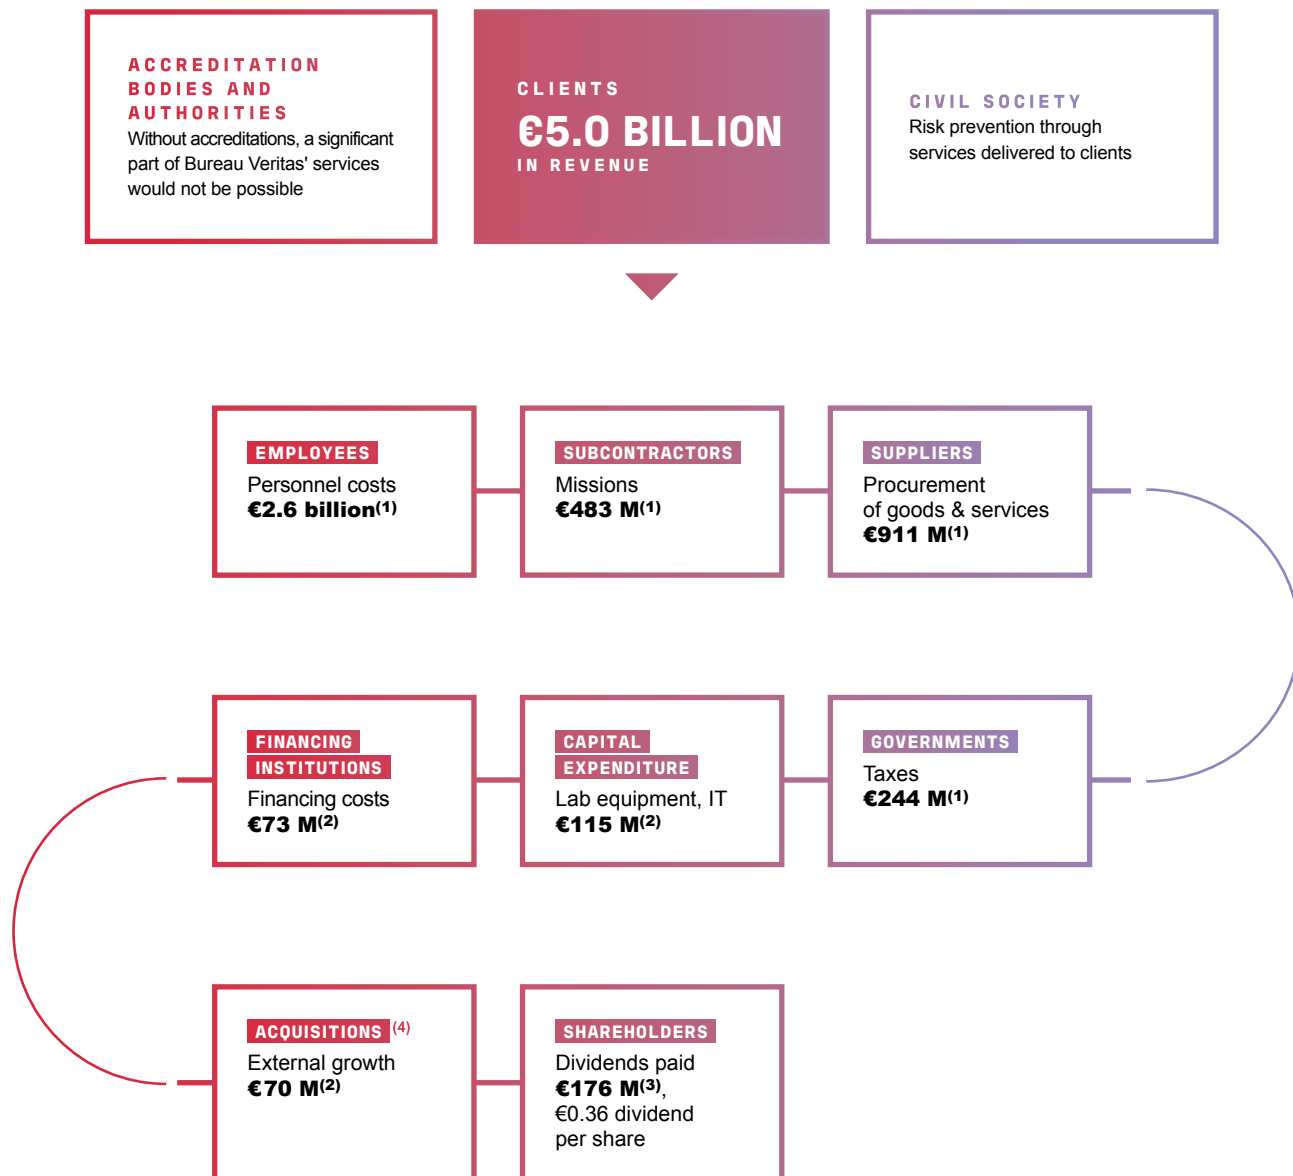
ACCREDITATION BODIES AND AUTHORITIES
Without accreditations, a significant part of Bureau Veritas' services would not be possible

CLIENTS
€5.0 BILLION
IN REVENUE

CIVIL SOCIETY
Risk prevention through services delivered to clients

EMPLOYEES
Personnel costs
€2.6 billion$^{(1)}$

SUBCONTRACTORS
Missions
€483 M$^{(1)}$

SUPPLIERS
Procurement of goods & services
€911 M$^{(1)}$

FINANCING INSTITUTIONS
Financing costs
€73 M$^{(2)}$

CAPITAL EXPENDITURE
Lab equipment, IT
€115 M$^{(2)}$

GOVERNMENTS
Taxes
€244 M$^{(1)}$

ACQUISITIONS$^{(4)}$
External growth
€70 M$^{(2)}$

SHAREHOLDERS
Dividends paid
€176 M$^{(3)}$, €0.36 dividend per share